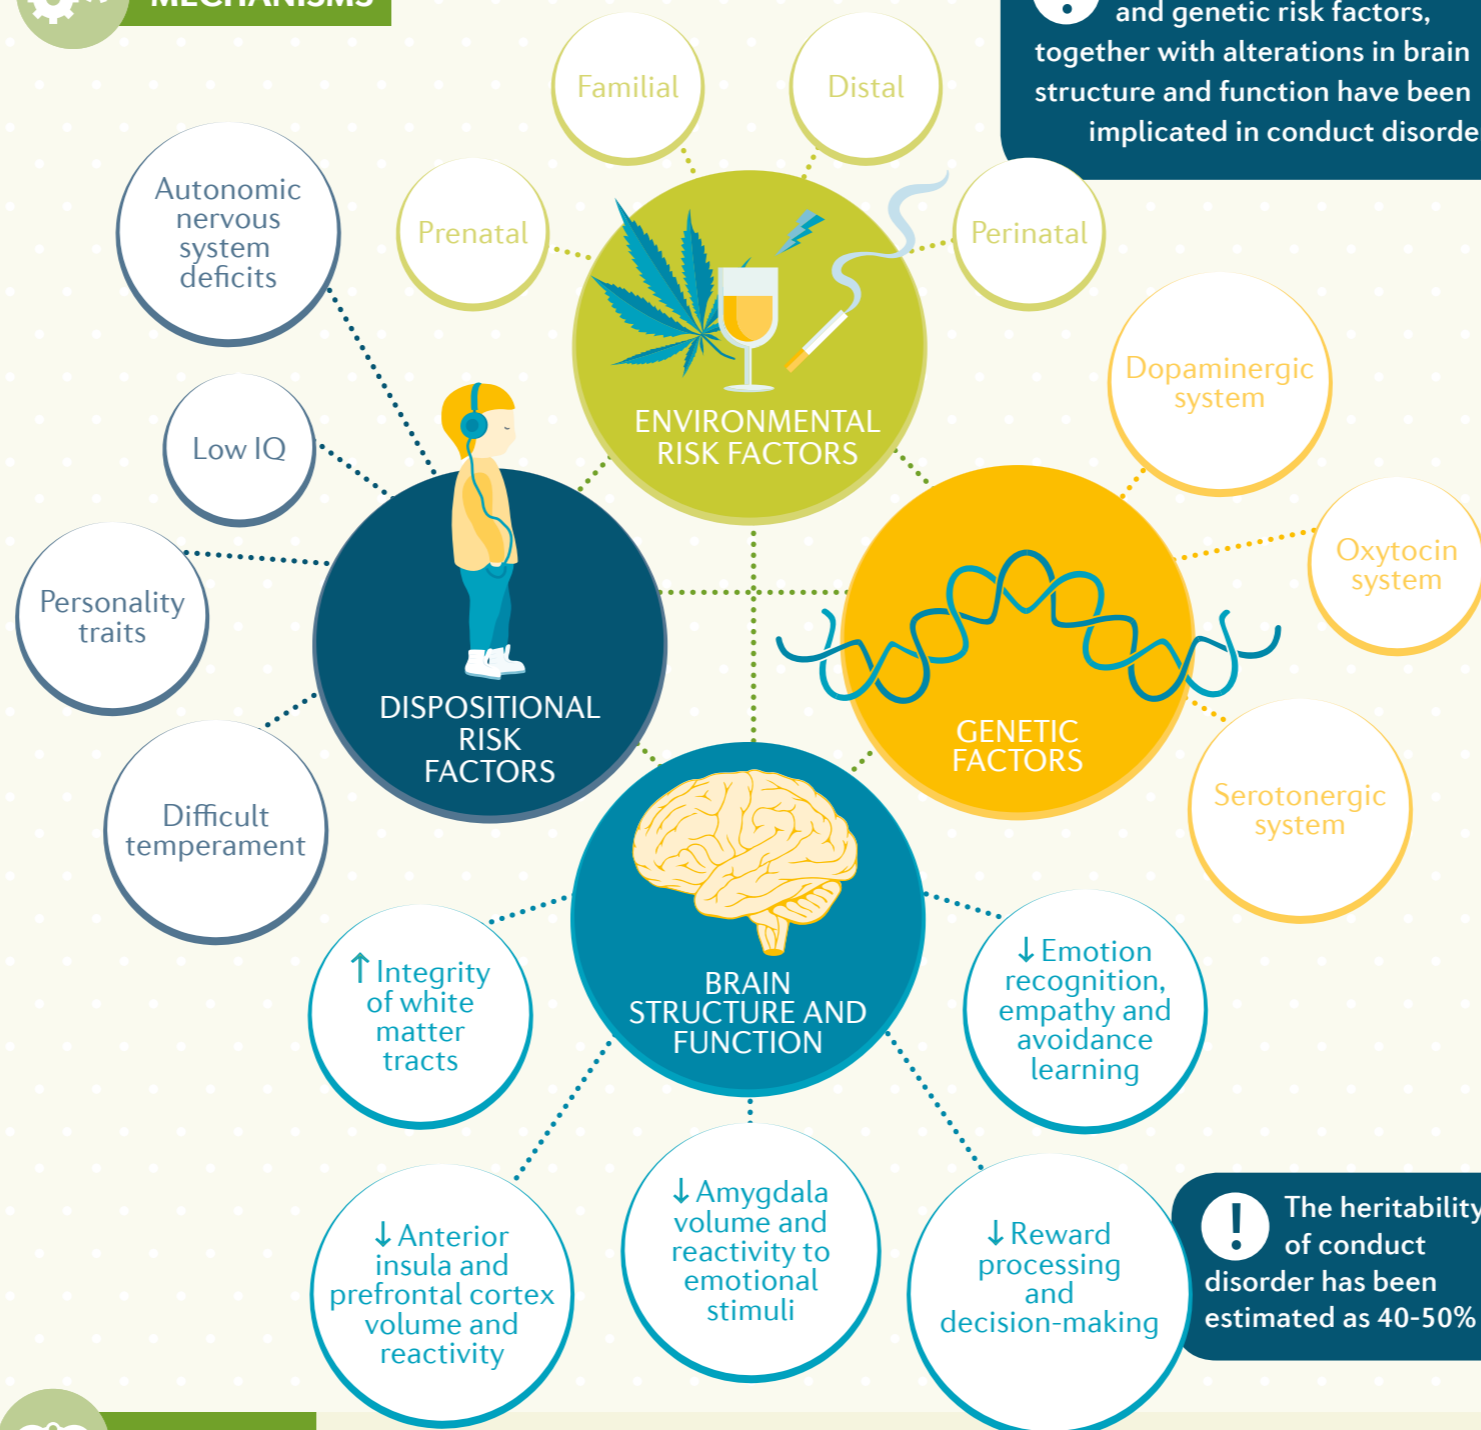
MECHANISMS

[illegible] and genetic risk factors, together with alterations in brain structure and function have been implicated in conduct disorde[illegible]

Familial

Distal

Prenatal

Perinatal

ENVIRONMENTAL RISK FACTORS

Autonomic nervous system deficits

Low IQ

Personality traits

Difficult temperament

DISPOSITIONAL RISK FACTORS

Dopaminergic system

Oxytocin system

Serotonergic system

GENETIC FACTORS

BRAIN STRUCTURE AND FUNCTION

↑Integrity of white matter tracts

↓Emotion recognition, empathy and avoidance learning

↓Anterior insula and prefrontal cortex volume and reactivity

↓Amygdala volume and reactivity to emotional stimuli

↓Reward processing and decision-making

The heritability of conduct disorder has been estimated as 40-50%